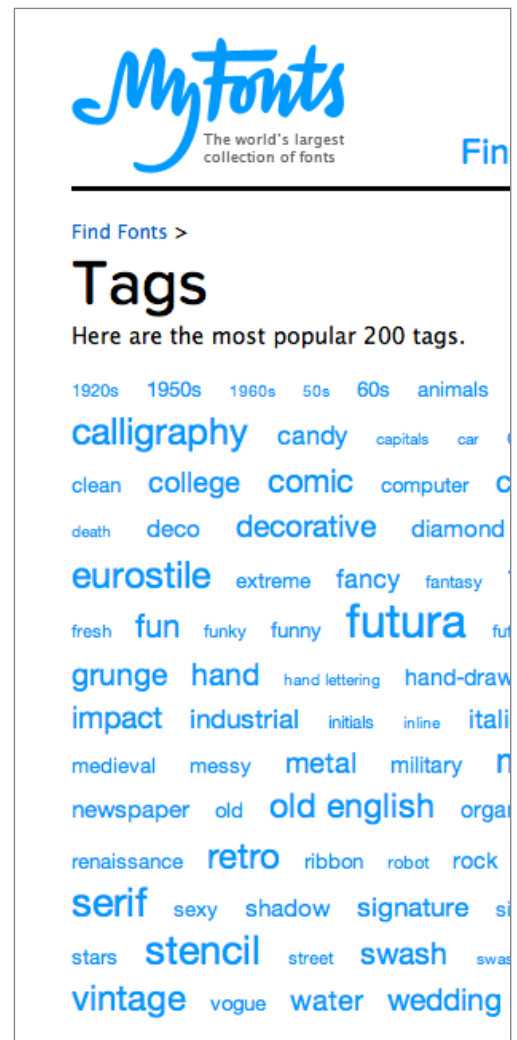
MyFonts
The world's largest collection of fonts

Fin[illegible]

Find Fonts >

Tags

Here are the most popular 200 tags.

1920s 1950s 1960s 50s 60s animals
calligraphy candy capitals car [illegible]
clean college comic computer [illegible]
death deco decorative diamond
eurostile extreme fancy fantasy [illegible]
fresh fun funky funny futura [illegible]
grunge hand hand lettering hand-draw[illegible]
impact industrial initials inline itali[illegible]
medieval messy metal military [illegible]
newspaper old old english orga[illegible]
renaissance retro ribbon robot rock
serif sexy shadow signature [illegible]
stars stencil street swash swas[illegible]
vintage vogue water wedding